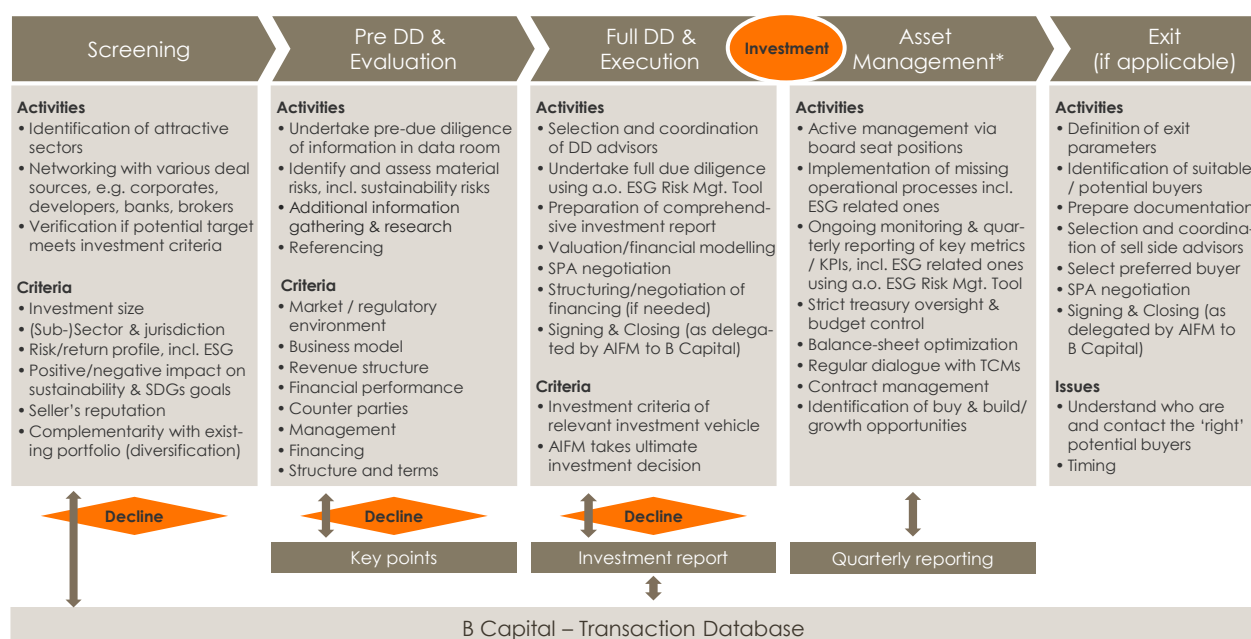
Screening

Pre DD & Evaluation

Full DD & Execution

Investment

Asset Management*

Exit (if applicable)

Activities
• Identification of attractive sectors
• Networking with various deal sources, e.g. corporates, developers, banks, brokers
• Verification if potential target meets investment criteria

Criteria
• Investment size
• (Sub-)Sector & jurisdiction
• Risk/return profile, incl. ESG
• Positive/negative impact on sustainability & SDGs goals
• Seller's reputation
• Complementarity with existing portfolio (diversification)

Activities
• Undertake pre-due diligence of information in data room
• Identify and assess material risks, incl. sustainability risks
• Additional information gathering & research
• Referencing

Criteria
• Market / regulatory environment
• Business model
• Revenue structure
• Financial performance
• Counter parties
• Management
• Financing
• Structure and terms

Activities
• Selection and coordination of DD advisors
• Undertake full due diligence using a.o. ESG Risk Mgt. Tool
• Preparation of comprehensive investment report
• Valuation/financial modelling
• SPA negotiation
• Structuring/negotiation of financing (if needed)
• Signing & Closing (as delegated by AIFM to B Capital)

Criteria
• Investment criteria of relevant investment vehicle
• AIFM takes ultimate investment decision

Activities
• Active management via board seat positions
• Implementation of missing operational processes incl. ESG related ones
• Ongoing monitoring & quarterly reporting of key metrics / KPIs, incl. ESG related ones using a.o. ESG Risk Mgt. Tool
• Strict treasury oversight & budget control
• Balance-sheet optimization
• Regular dialogue with TCMs
• Contract management
• Identification of buy & build/ growth opportunities

Activities
• Definition of exit parameters
• Identification of suitable / potential buyers
• Prepare documentation
• Selection and coordination of sell side advisors
• Select preferred buyer
• SPA negotiation
• Signing & Closing (as delegated by AIFM to B Capital)

Issues
• Understand who are and contact the 'right' potential buyers
• Timing

Decline

Decline

Decline

Key points

Investment report

Quarterly reporting

B Capital – Transaction Database